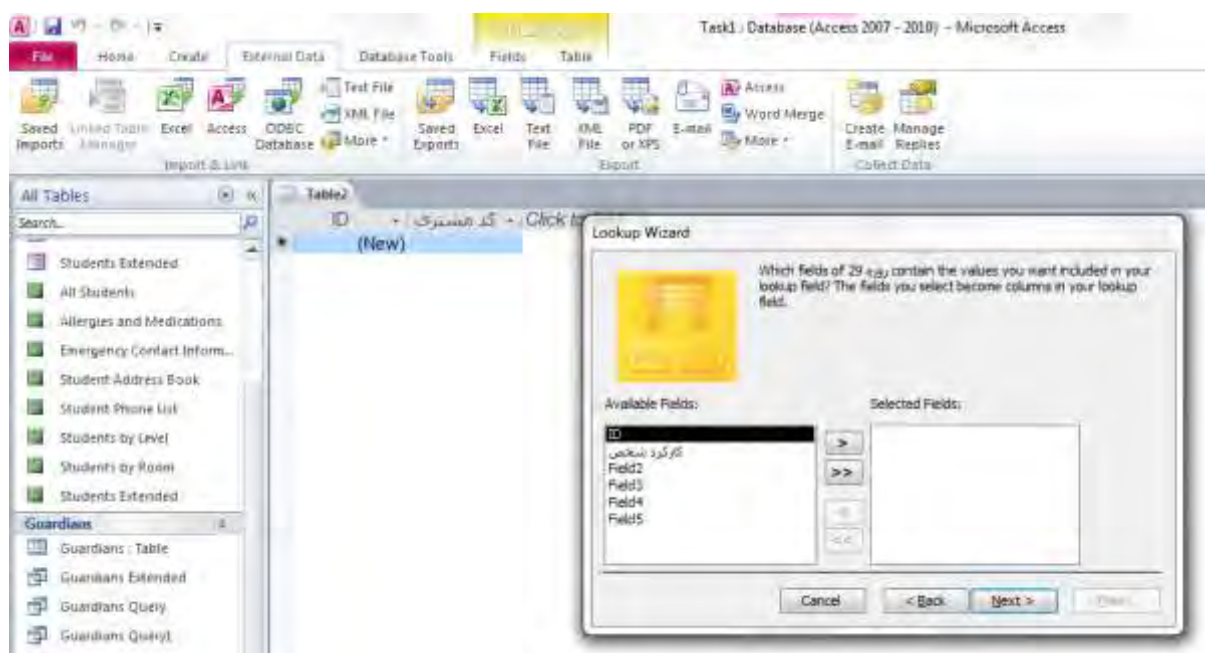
Task1 : Database (Access 2007 - 2010) - Microsoft Access

File Home Create External Data Database Tools Fields Table

Saved Imports Linked Table Manager Excel Access ODBC Database Text File XML File More
Import & Link

Saved Exports Excel Text File XML File PDF or XPS E-mail Access Word Merge More
Export

Create E-mail Manage Replies
Collect Data

All Tables
Search...

Students Extended
All Students
Allergies and Medications
Emergency Contact Inform...
Student Address Book
Student Phone List
Students by Level
Students by Room
Students Extended
Guardians
Guardians : Table
Guardians Extended
Guardians Query
Guardians Query1

Table2
ID کد مشتری Click to
(New)

Lookup Wizard

Which fields of 29 روزه contain the values you want included in your lookup field? The fields you select become columns in your lookup field.

Available Fields:
ID
کارکرد شخص
Field2
Field3
Field4
Field5

Selected Fields:

>
>>
<
<<

Cancel < Back Next > Finish